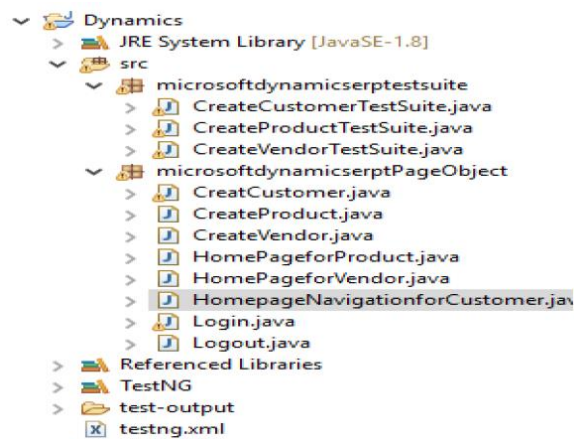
Dynamics
JRE System Library [JavaSE-1.8]
src
microsoftdynamicserptestsuite
CreateCustomerTestSuite.java
CreateProductTestSuite.java
CreateVendorTestSuite.java
microsoftdynamicserptPageObject
CreatCustomer.java
CreateProduct.java
CreateVendor.java
HomePageforProduct.java
HomePageforVendor.java
HomepageNavigationforCustomer.jav
Login.java
Logout.java
Referenced Libraries
TestNG
test-output
testng.xml